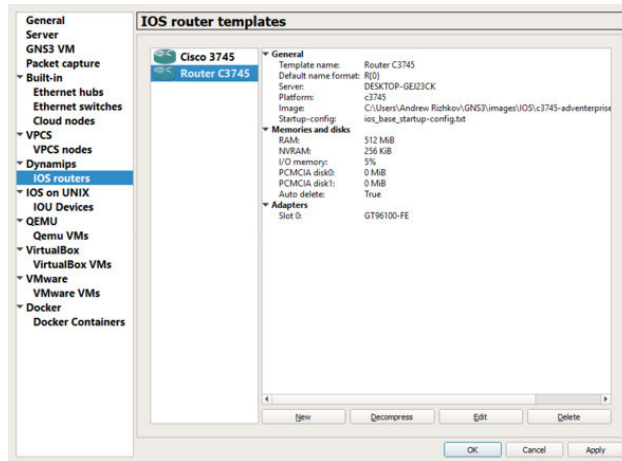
General
Server
GNS3 VM
Packet capture
Built-in
Ethernet hubs
Ethernet switches
Cloud nodes
VPCS
VPCS nodes
Dynamips
IOS routers
IOS on UNIX
IOU Devices
QEMU
Qemu VMs
VirtualBox
VirtualBox VMs
VMware
VMware VMs
Docker
Docker Containers

IOS router templates

Cisco 3745
Router C3745

General
Template name: Router C3745
Default name format: R{0}
Server: DESKTOP-GEJ23CK
Platform: c3745
Image: C:\Users\Andrew Rizhkov\GNS3\images\IOS\c3745-adventerprise
Startup-config: ios_base_startup-config.txt
Memories and disks
RAM: 512 MiB
NVRAM: 256 KiB
I/O memory: 5%
PCMCIA disk0: 0 MiB
PCMCIA disk1: 0 MiB
Auto delete: True
Adapters
Slot 0: GT96100-FE

New
Decompress
Edit
Delete

OK
Cancel
Apply